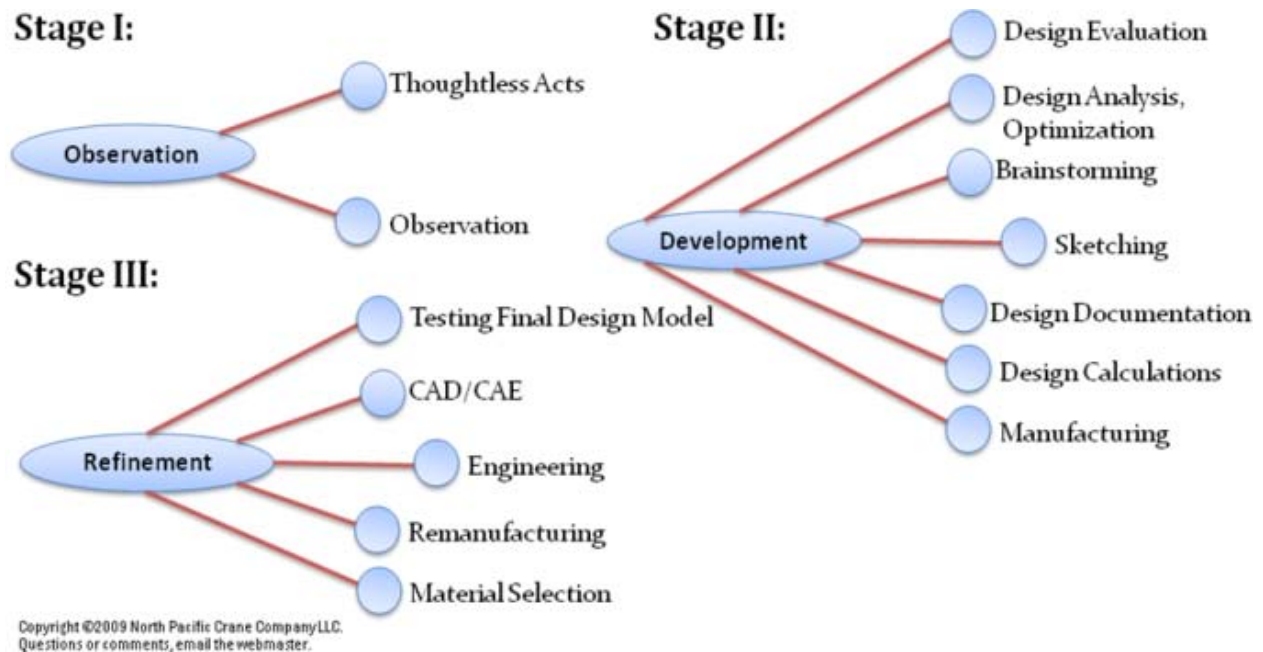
Stage I:

Observation

Thoughtless Acts

Observation

Stage II:

Development

Design Evaluation

Design Analysis, Optimization

Brainstorming

Sketching

Design Documentation

Design Calculations

Manufacturing

Stage III:

Refinement

Testing Final Design Model

CAD/CAE

Engineering

Remanufacturing

Material Selection

Copyright ©2009 North Pacific Crane Company LLC.
Questions or comments, email the webmaster.